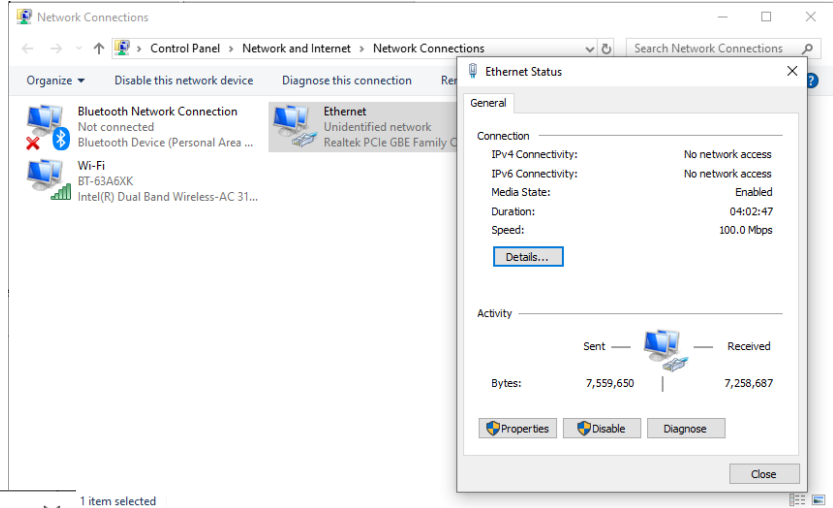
Network Connections

Control Panel > Network and Internet > Network Connections

Search Network Connections

Organize ▾   Disable this network device   Diagnose this connection   Re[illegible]

Bluetooth Network Connection
Not connected
Bluetooth Device (Personal Area ...

Ethernet
Unidentified network
Realtek PCIe GBE Family C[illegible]

Wi-Fi
BT-63A6XK
Intel(R) Dual Band Wireless-AC 31...

1 item selected

Ethernet Status

General

Connection

| | |
|---|---|
| IPv4 Connectivity: | No network access |
| IPv6 Connectivity: | No network access |
| Media State: | Enabled |
| Duration: | 04:02:47 |
| Speed: | 100.0 Mbps |

Details...

Activity

Sent — — Received

Bytes: 7,559,650 | 7,258,687

Properties   Disable   Diagnose

Close